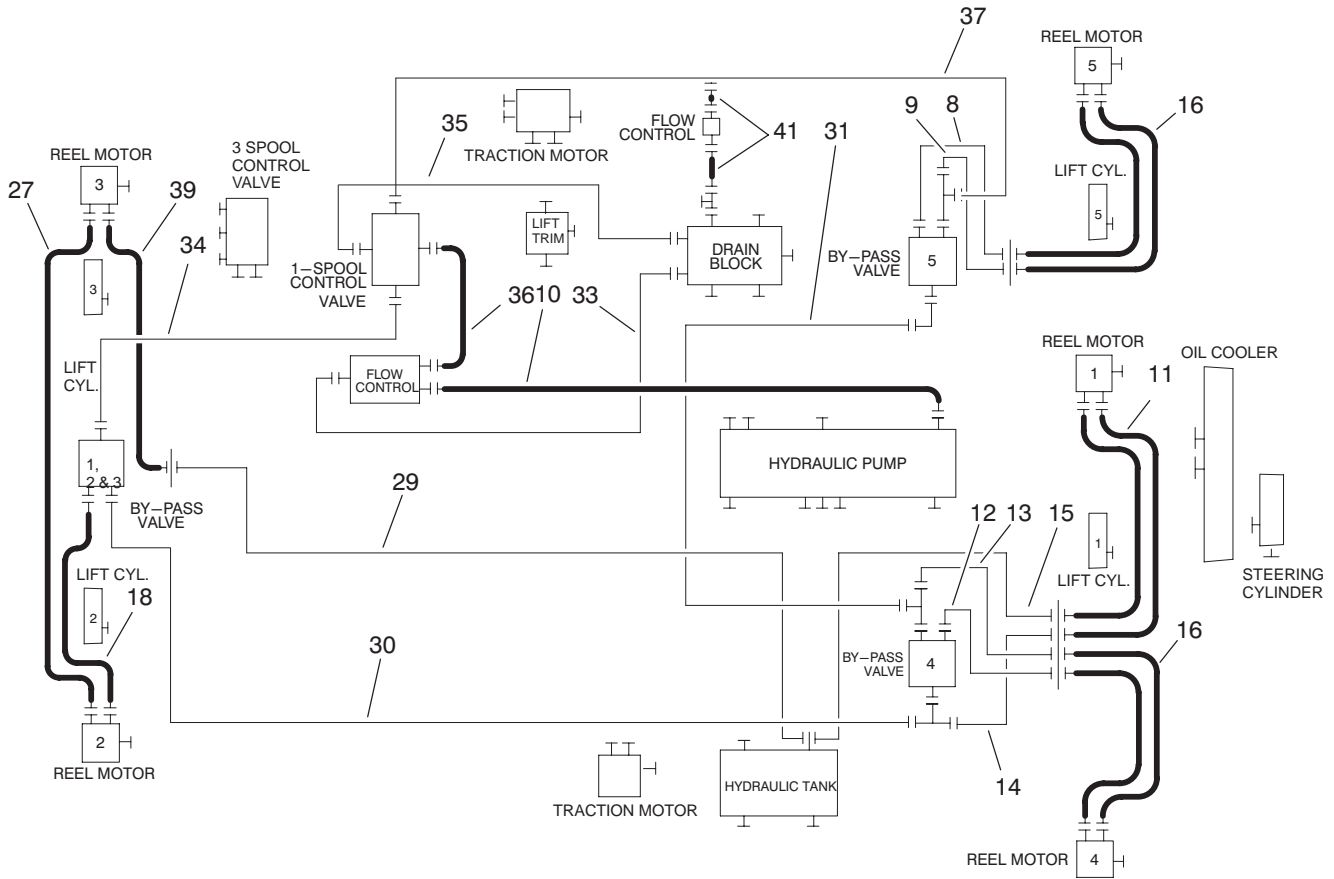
37

REEL MOTOR
5
16

9
8

FLOW CONTROL
41

TRACTION MOTOR

35
31

REEL MOTOR
3

3 SPOOL CONTROL VALVE

27
39

LIFT CYL.
5

LIFT TRIM

DRAIN BLOCK

BY–PASS VALVE
5

34
3

1–SPOOL CONTROL VALVE

3610
33

REEL MOTOR
1

OIL COOLER

LIFT CYL.

FLOW CONTROL

11

HYDRAULIC PUMP

1, 2 & 3
BY–PASS VALVE

29

12
13
15

1
LIFT CYL.

STEERING CYLINDER

LIFT CYL.
2
18

16

BY–PASS VALVE
4

30

2
REEL MOTOR

14

TRACTION MOTOR

HYDRAULIC TANK

REEL MOTOR
4